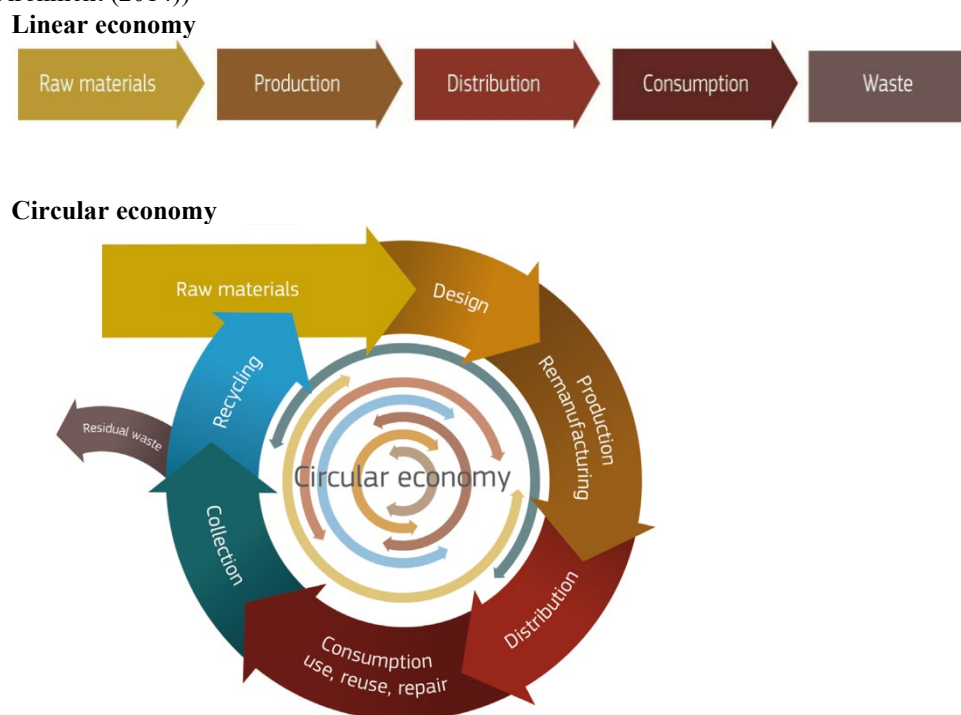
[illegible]

Linear economy

Raw materials

Production

Distribution

Consumption

Waste

Circular economy

Raw materials

Design

Production Remanufacturing

Distribution

Consumption use, reuse, repair

Collection

Recycling

Residual waste

Circular economy